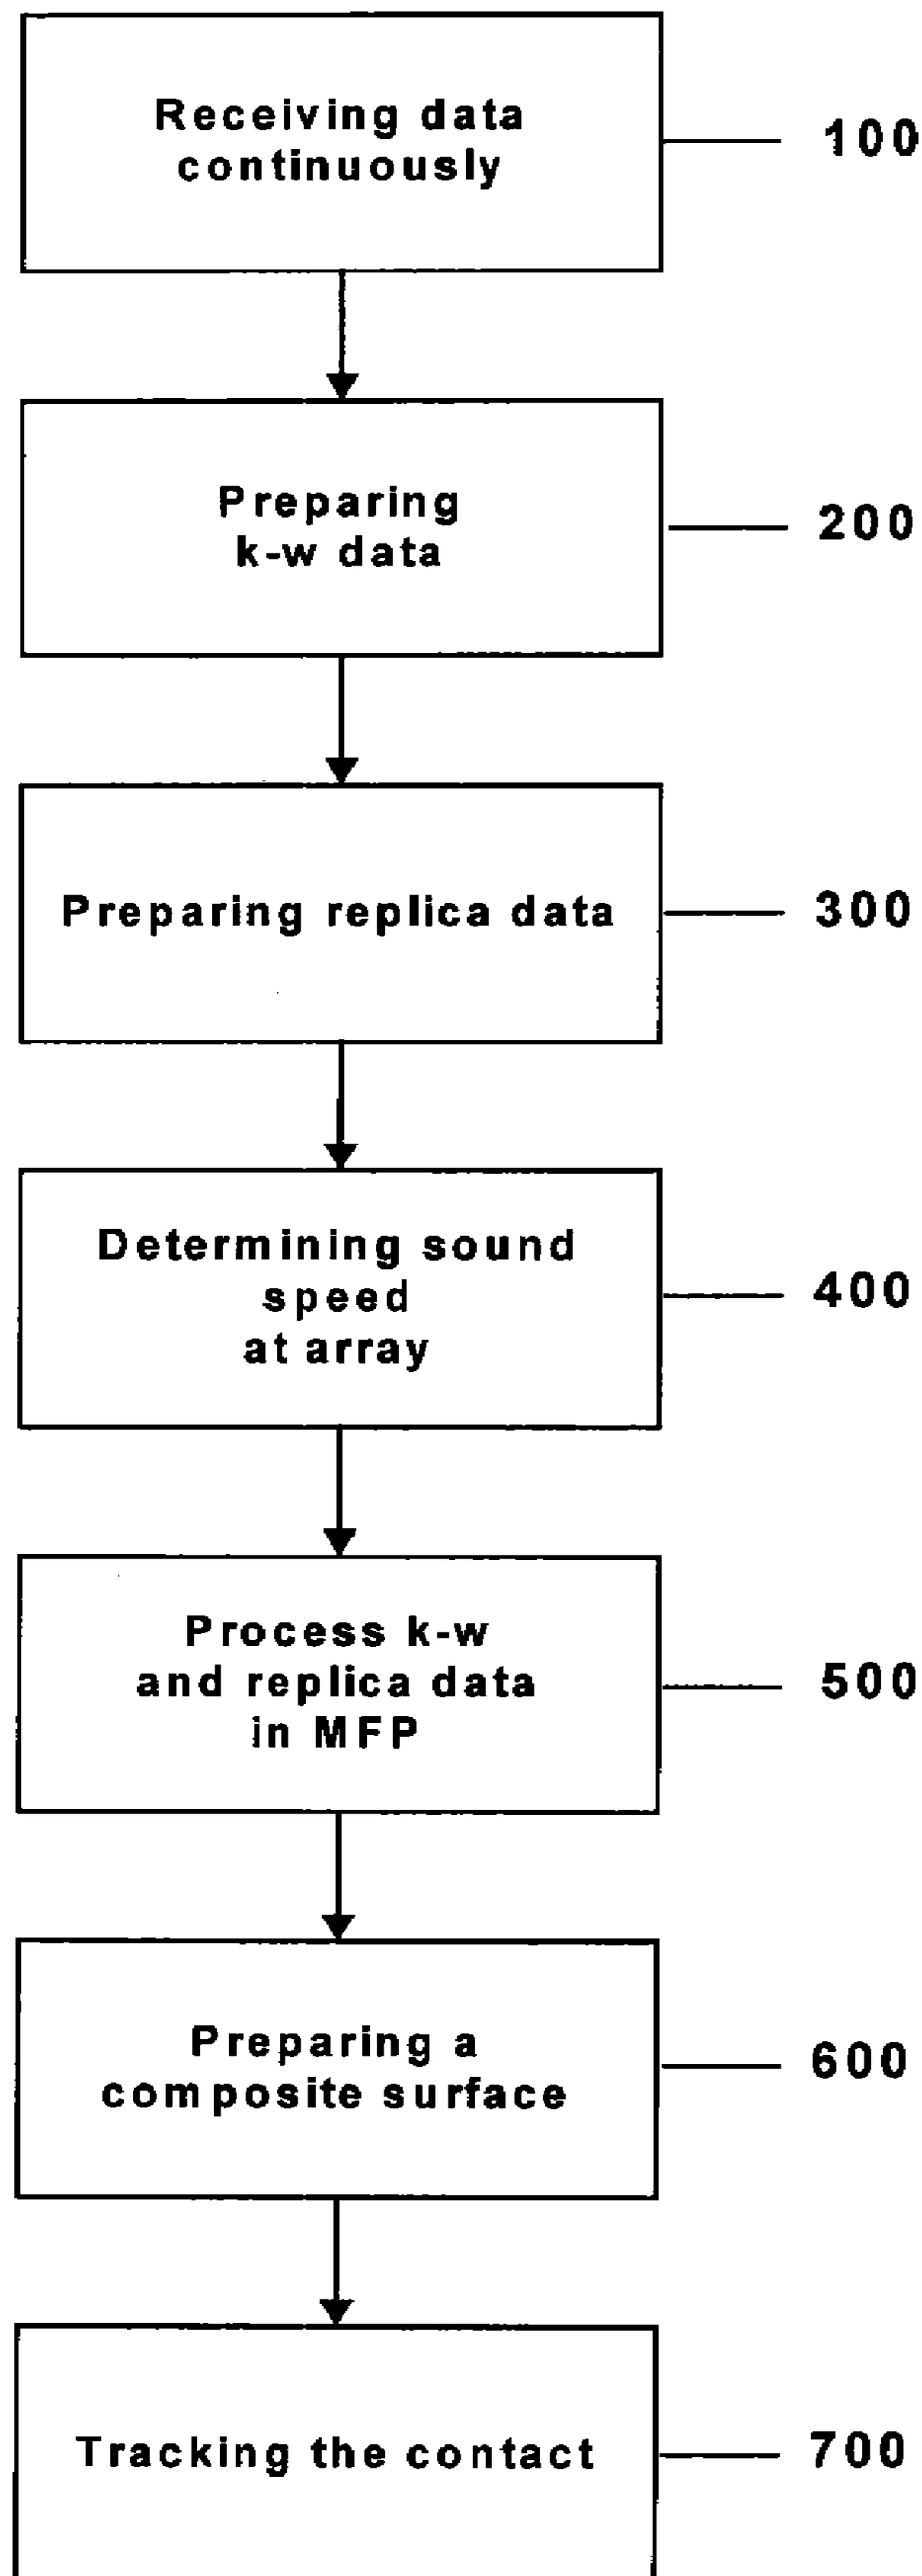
Receiving data continuously

100

Preparing k-w data

200

Preparing replica data

300

Determining sound speed at array

400

Process k-w and replica data in MFP

500

Preparing a composite surface

600

Tracking the contact

700